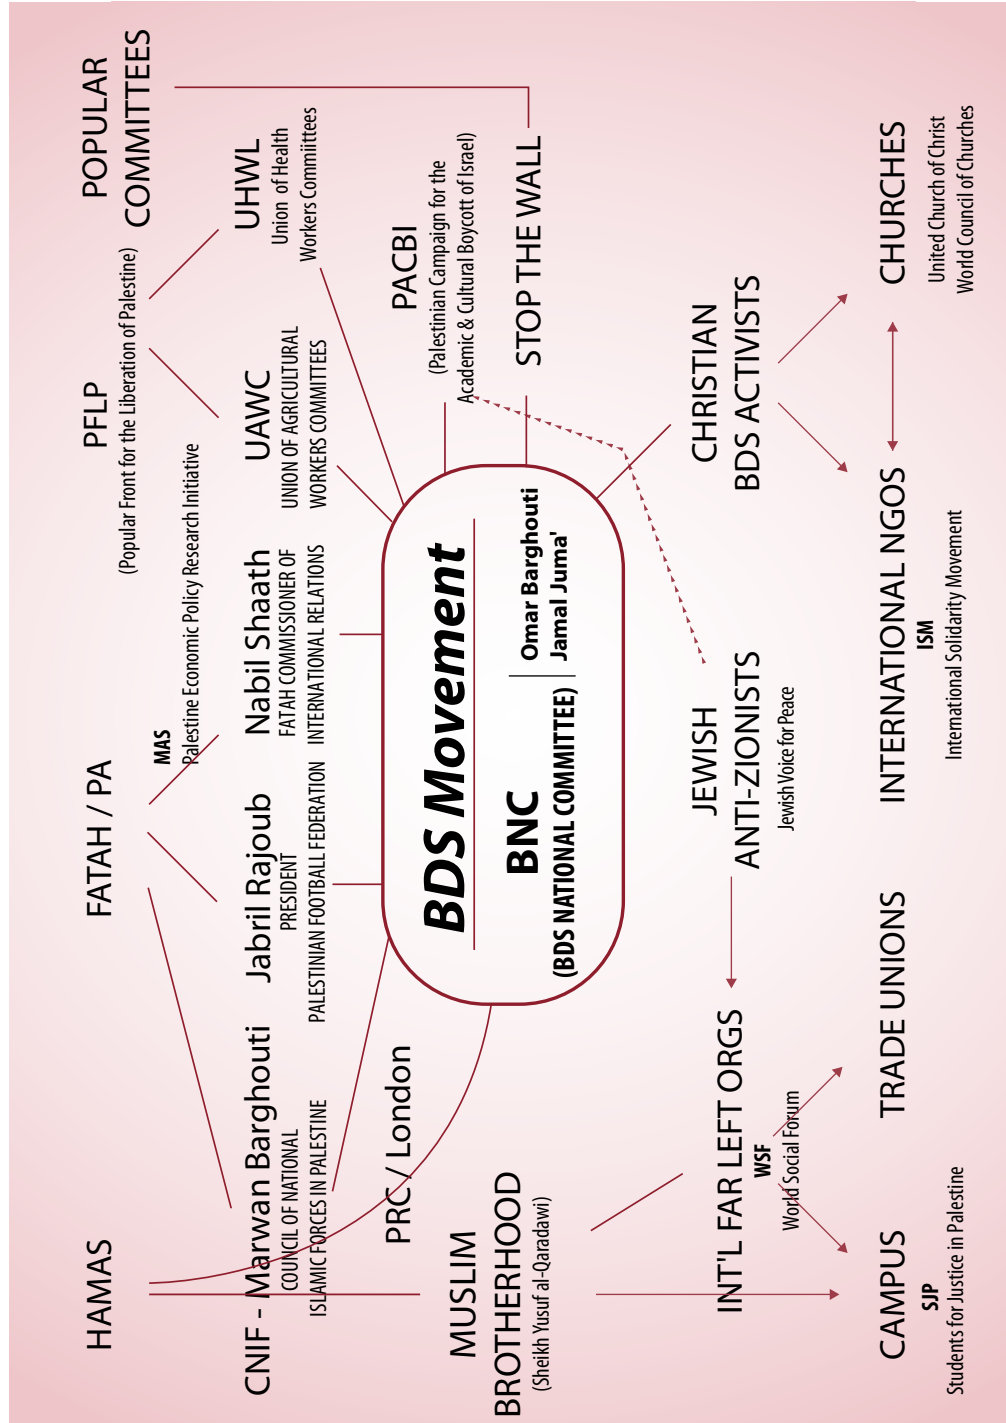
BDS Movement

BNC
(BDS NATIONAL COMMITTEE)

Omar Barghouti
Jamal Juma'

HAMAS

FATAH / PA

PFLP
(Popular Front for the Liberation of Palestine)

POPULAR COMMITTEES

CNIF - Marwan Barghouti
COUNCIL OF NATIONAL ISLAMIC FORCES IN PALESTINE

Jabril Rajoub
PRESIDENT
PALESTINIAN FOOTBALL FEDERATION

MAS
Palestine Economic Policy Research Initiative

Nabil Shaath
FATAH COMMISSIONER OF INTERNATIONAL RELATIONS

UAWC
UNION OF AGRICULTURAL WORKERS COMMITTEES

UHWL
Union of Health Workers Commiittees

PACBI
(Palestinian Campaign for the Academic & Cultural Boycott of Israel)

STOP THE WALL

PRC / London

MUSLIM BROTHERHOOD
(Sheikh Yusuf al-Qaradawi)

INT'L FAR LEFT ORGS
WSF
World Social Forum

JEWISH ANTI-ZIONISTS
Jewish Voice for Peace

CHRISTIAN BDS ACTIVISTS

CAMPUS
SJP
Students for Justice in Palestine

TRADE UNIONS

INTERNATIONAL NGOS
ISM
International Solidarity Movement

CHURCHES
United Church of Christ
World Council of Churches